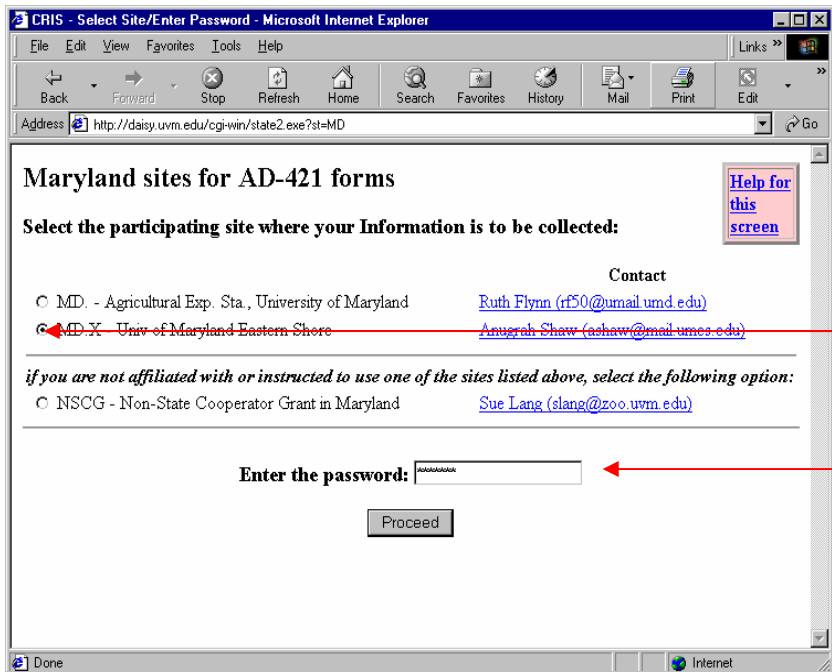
CRIS - Select Site/Enter Password - Microsoft Internet Explorer

File Edit View Favorites Tools Help

Links »

Back Forward Stop Refresh Home Search Favorites History Mail Print Edit

Address http://daisy.uvm.edu/cgi-win/state2.exe?st=MD

Go

Maryland sites for AD-421 forms

Help for this screen

Select the participating site where your Information is to be collected:

| | Contact |
|---|---|
| MD. - Agricultural Exp. Sta., University of Maryland | Ruth Flynn (rf50@umail.umd.edu) |
| MD.X - Univ of Maryland Eastern Shore | Anugrah Shaw (ashaw@mail.umes.edu) |

if you are not affiliated with or instructed to use one of the sites listed above, select the following option:

NSCG - Non-State Cooperator Grant in Maryland Sue Lang (slang@zoo.uvm.edu)

Enter the password: *******

Proceed

Done

Internet